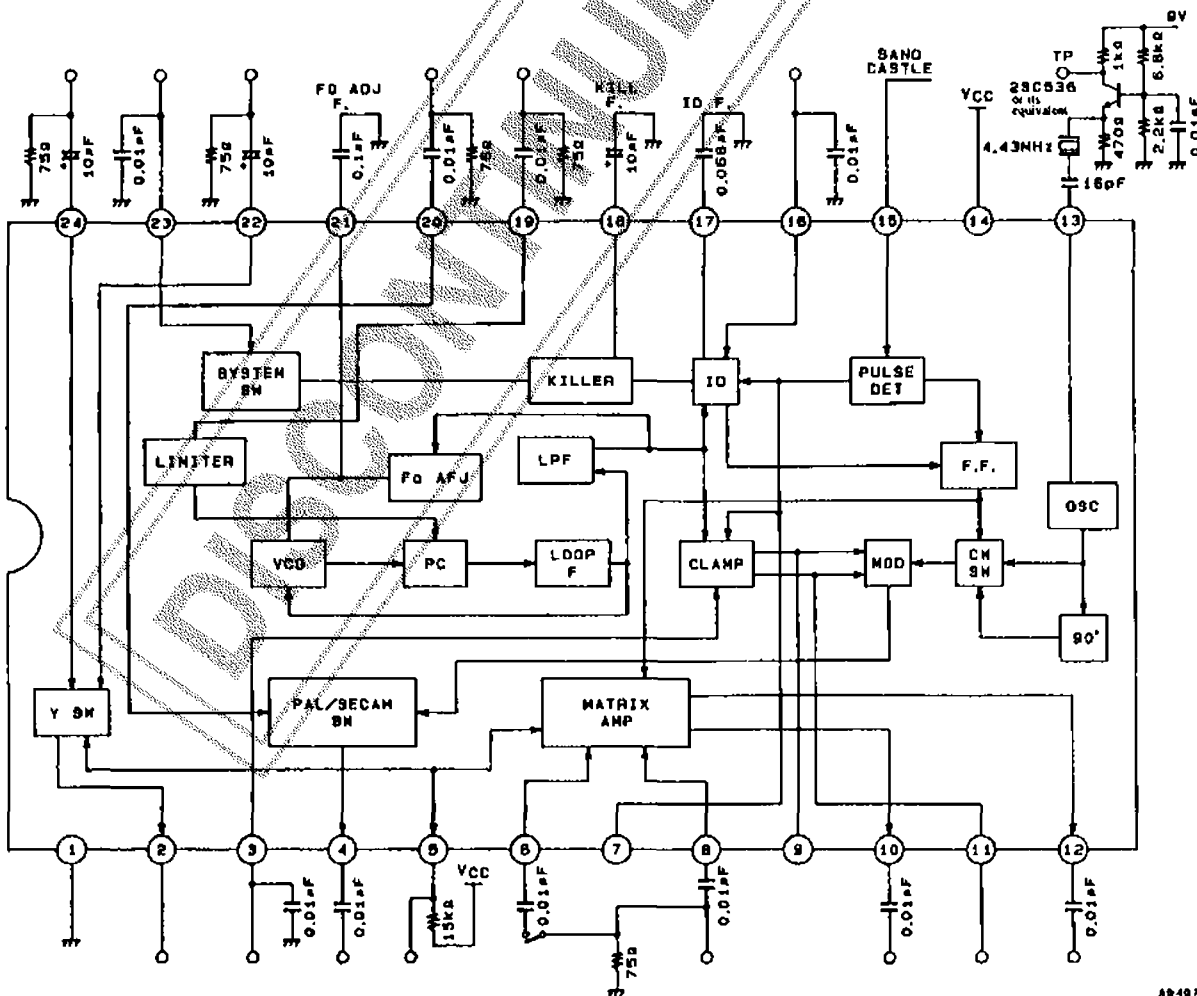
9V
SAND CASTLE
TP
1kΩ
6.8kΩ
2SC536 or its equivalent
FO ADJ F.
KILL F.
ID F.
VCC
4.43MHz
470Ω
2.2kΩ
0.01µF
16pF
75Ω
10µF
0.01µF
75Ω
10µF
0.1µF
0.01µF
75Ω
0.02µF
75Ω
10µF
0.068µF
0.01µF
24
23
22
21
20
19
18
17
16
15
14
13
SYSTEM SW
KILLER
ID
PULSE DET
LIMITER
Fo AFJ
LPF
F.F.
OSC
VCO
PC
LOOP F
CLAMP
MOD
CW SW
90°
Y SW
PAL/SECAM SW
MATRIX AMP
1
2
3
4
5
6
7
8
9
10
11
12
VCC
0.01µF
0.01µF
15kΩ
0.01µF
0.01µF
75Ω
0.01µF
0.01µF
DISCONTINUED
A9491